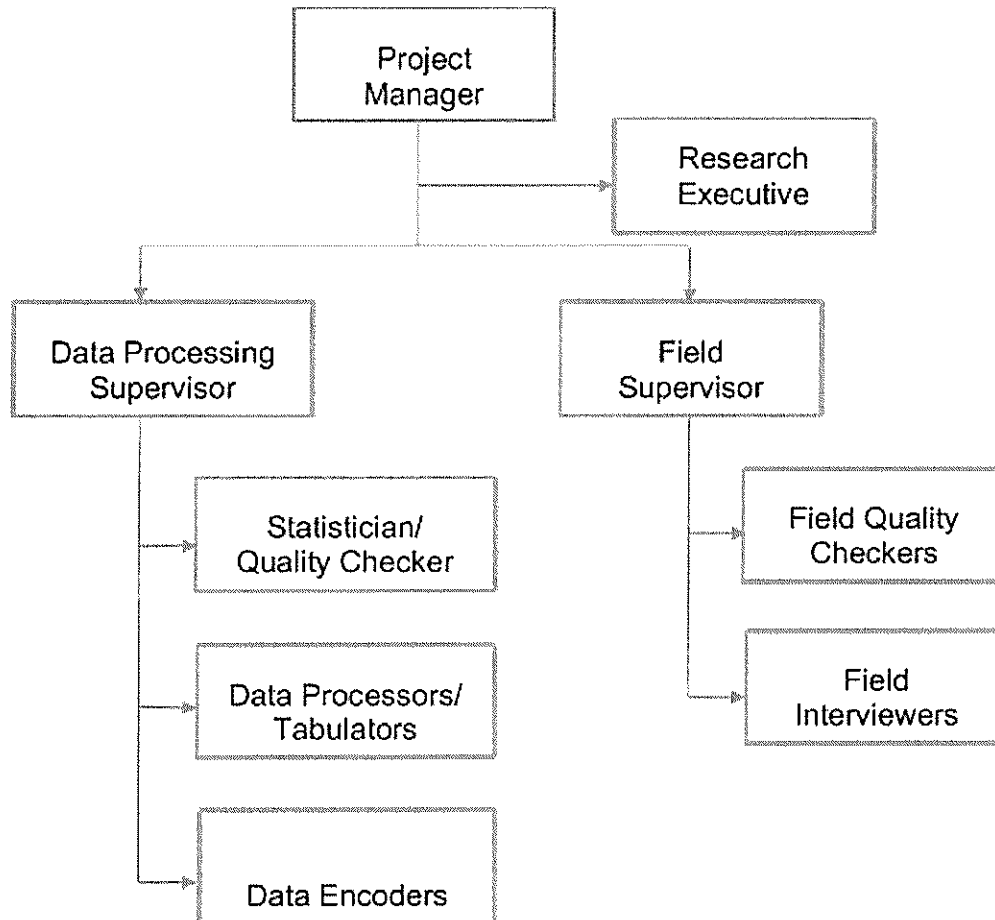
Project Manager

Research Executive

Data Processing Supervisor

Field Supervisor

Statistician/ Quality Checker

Data Processors/ Tabulators

Data Encoders

Field Quality Checkers

Field Interviewers